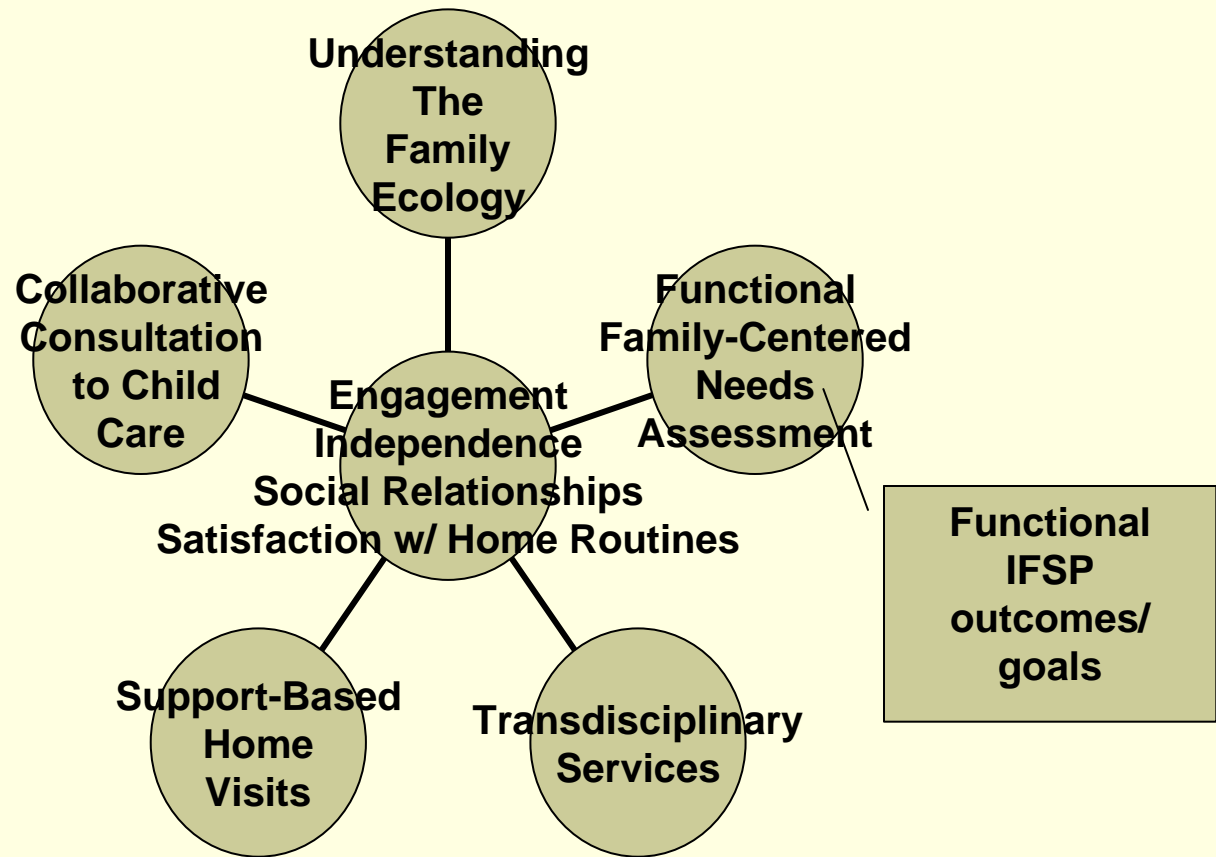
Understanding The Family Ecology

Collaborative Consultation to Child Care

Functional Family-Centered Needs Assessment

Engagement
Independence
Social Relationships
Satisfaction w/ Home Routines

Functional IFSP outcomes/ goals

Support-Based Home Visits

Transdisciplinary Services